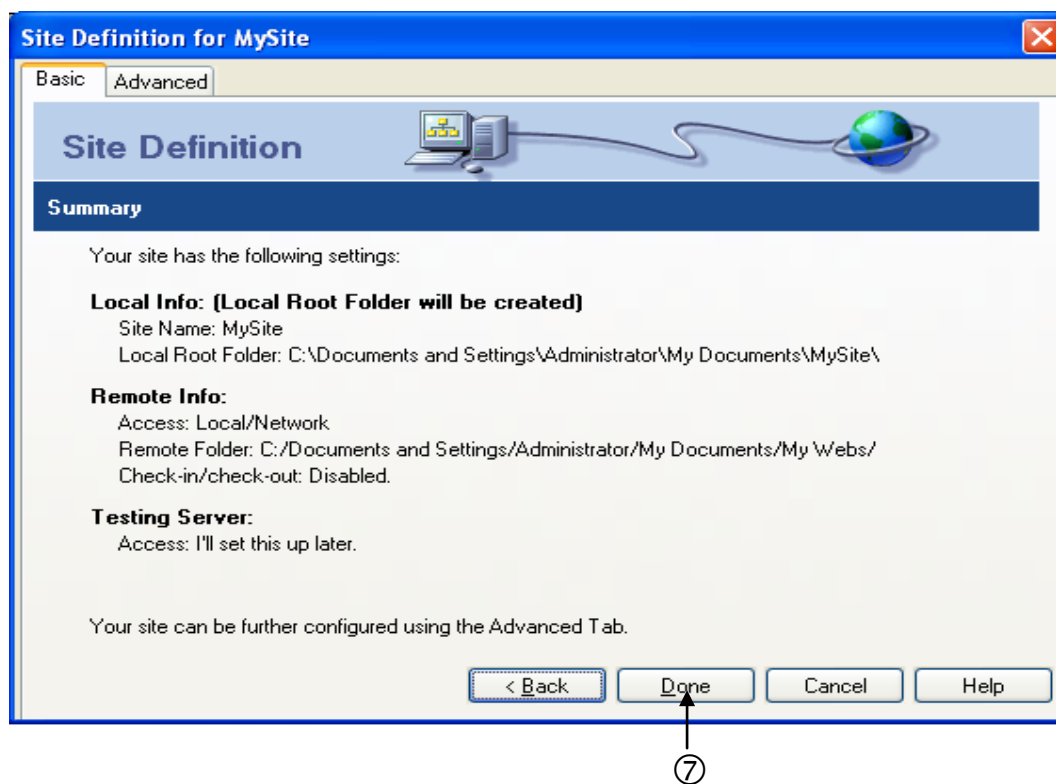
Site Definition for MySite

Basic
Advanced

Site Definition

Summary

Your site has the following settings:

Local Info: (Local Root Folder will be created)
Site Name: MySite
Local Root Folder: C:\Documents and Settings\Administrator\My Documents\MySite\

Remote Info:
Access: Local/Network
Remote Folder: C:/Documents and Settings/Administrator/My Documents/My Webs/
Check-in/check-out: Disabled.

Testing Server:
Access: I'll set this up later.

Your site can be further configured using the Advanced Tab.

< Back
Done
Cancel
Help

⑦